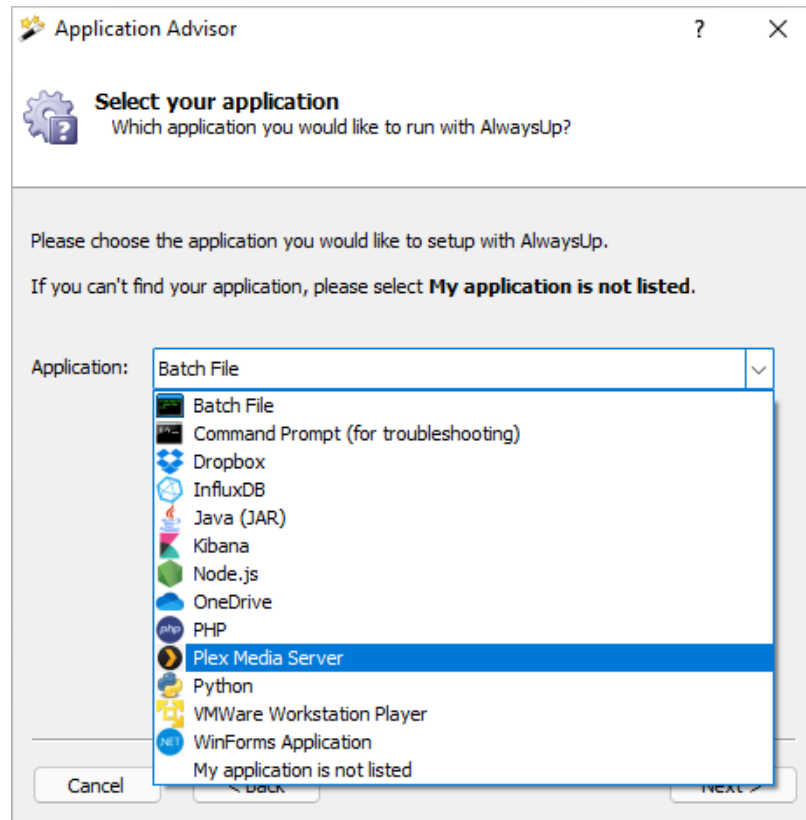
Application Advisor
?
✕

Select your application
Which application you would like to run with AlwaysUp?

Please choose the application you would like to setup with AlwaysUp.

If you can't find your application, please select **My application is not listed**.

Application: Batch File

Batch File
Command Prompt (for troubleshooting)
Dropbox
InfluxDB
Java (JAR)
Kibana
Node.js
OneDrive
php PHP
Plex Media Server
Python
VMWare Workstation Player
.NET WinForms Application
My application is not listed

Cancel
< Back
Next >